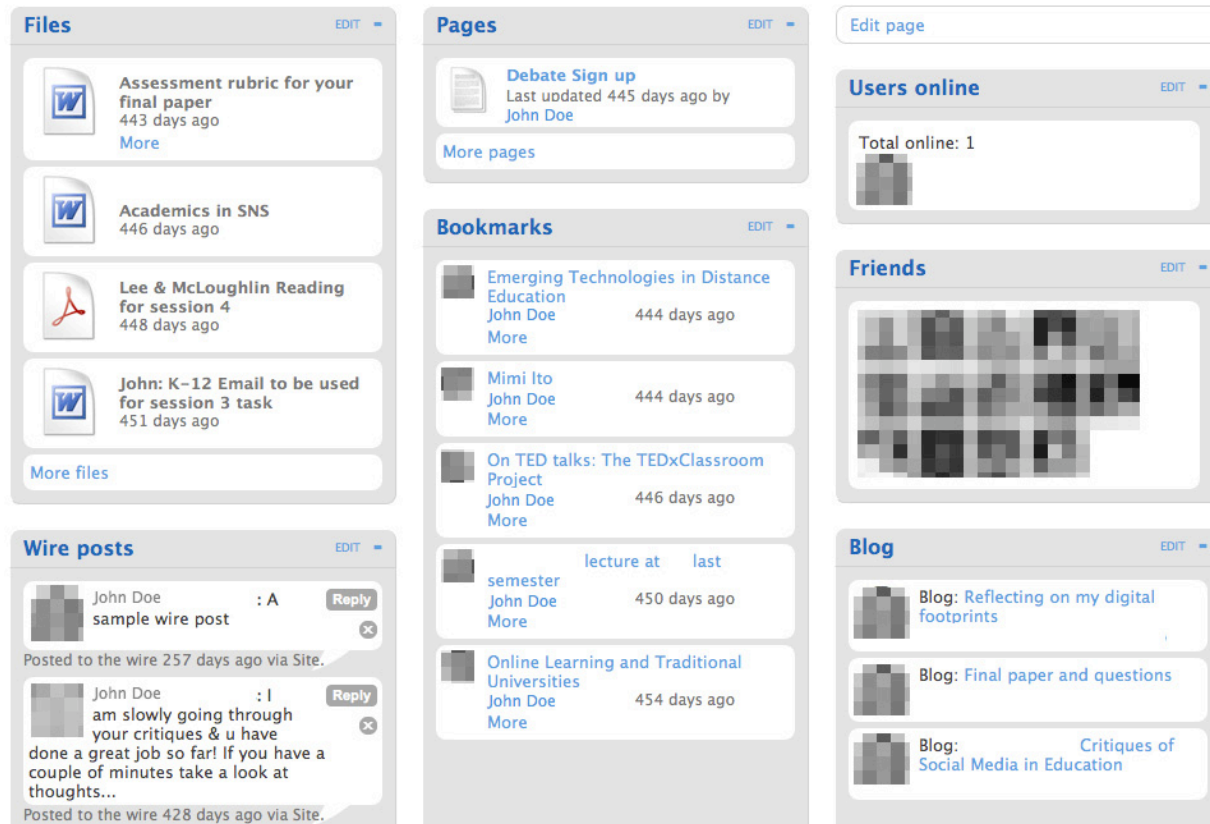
Files EDIT -

Assessment rubric for your final paper
443 days ago
More

Academics in SNS
446 days ago

Lee & McLoughlin Reading for session 4
448 days ago

John: K-12 Email to be used for session 3 task
451 days ago

More files

Wire posts EDIT -

John Doe : A sample wire post
Reply
Posted to the wire 257 days ago via Site.

John Doe : I am slowly going through your critiques & u have done a great job so far! If you have a couple of minutes take a look at thoughts...
Reply
Posted to the wire 428 days ago via Site.

Pages EDIT -

Debate Sign up
Last updated 445 days ago by John Doe

More pages

Bookmarks EDIT -

Emerging Technologies in Distance Education
John Doe 444 days ago
More

Mimi Ito
John Doe 444 days ago
More

On TED talks: The TEDxClassroom Project
John Doe 446 days ago
More

lecture at last semester
John Doe 450 days ago
More

Online Learning and Traditional Universities
John Doe 454 days ago
More

Edit page

Users online EDIT -

Total online: 1

Friends EDIT -

Blog EDIT -

Blog: Reflecting on my digital footprints

Blog: Final paper and questions

Blog: Critiques of Social Media in Education